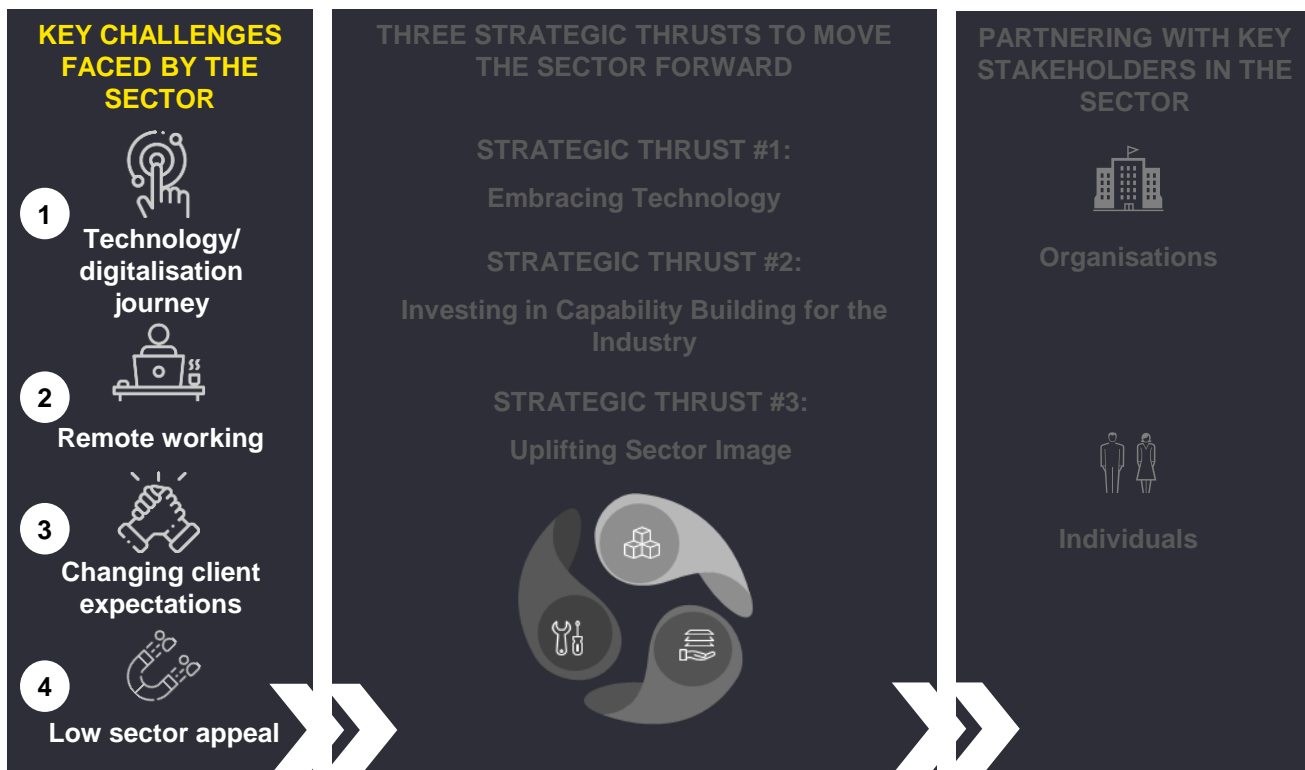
KEY CHALLENGES FACED BY THE SECTOR

1
Technology/ digitalisation journey

2
Remote working

3
Changing client expectations

4
Low sector appeal

THREE STRATEGIC THRUSTS TO MOVE THE SECTOR FORWARD

STRATEGIC THRUST #1:
Embracing Technology

STRATEGIC THRUST #2:
Investing in Capability Building for the Industry

STRATEGIC THRUST #3:
Uplifting Sector Image

PARTNERING WITH KEY STAKEHOLDERS IN THE SECTOR

Organisations

Individuals